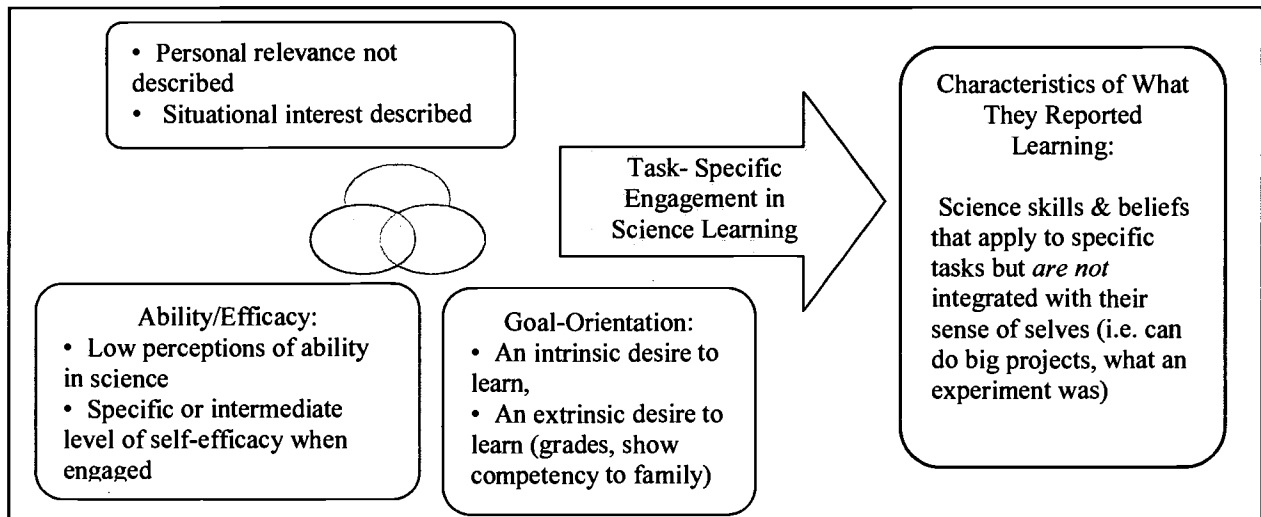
• Personal relevance not described
• Situational interest described

Ability/Efficacy:
• Low perceptions of ability in science
• Specific or intermediate level of self-efficacy when engaged

Goal-Orientation:
• An intrinsic desire to learn,
• An extrinsic desire to learn (grades, show competency to family)

Task- Specific Engagement in Science Learning

Characteristics of What They Reported Learning:

Science skills & beliefs that apply to specific tasks but *are not* integrated with their sense of selves (i.e. can do big projects, what an experiment was)